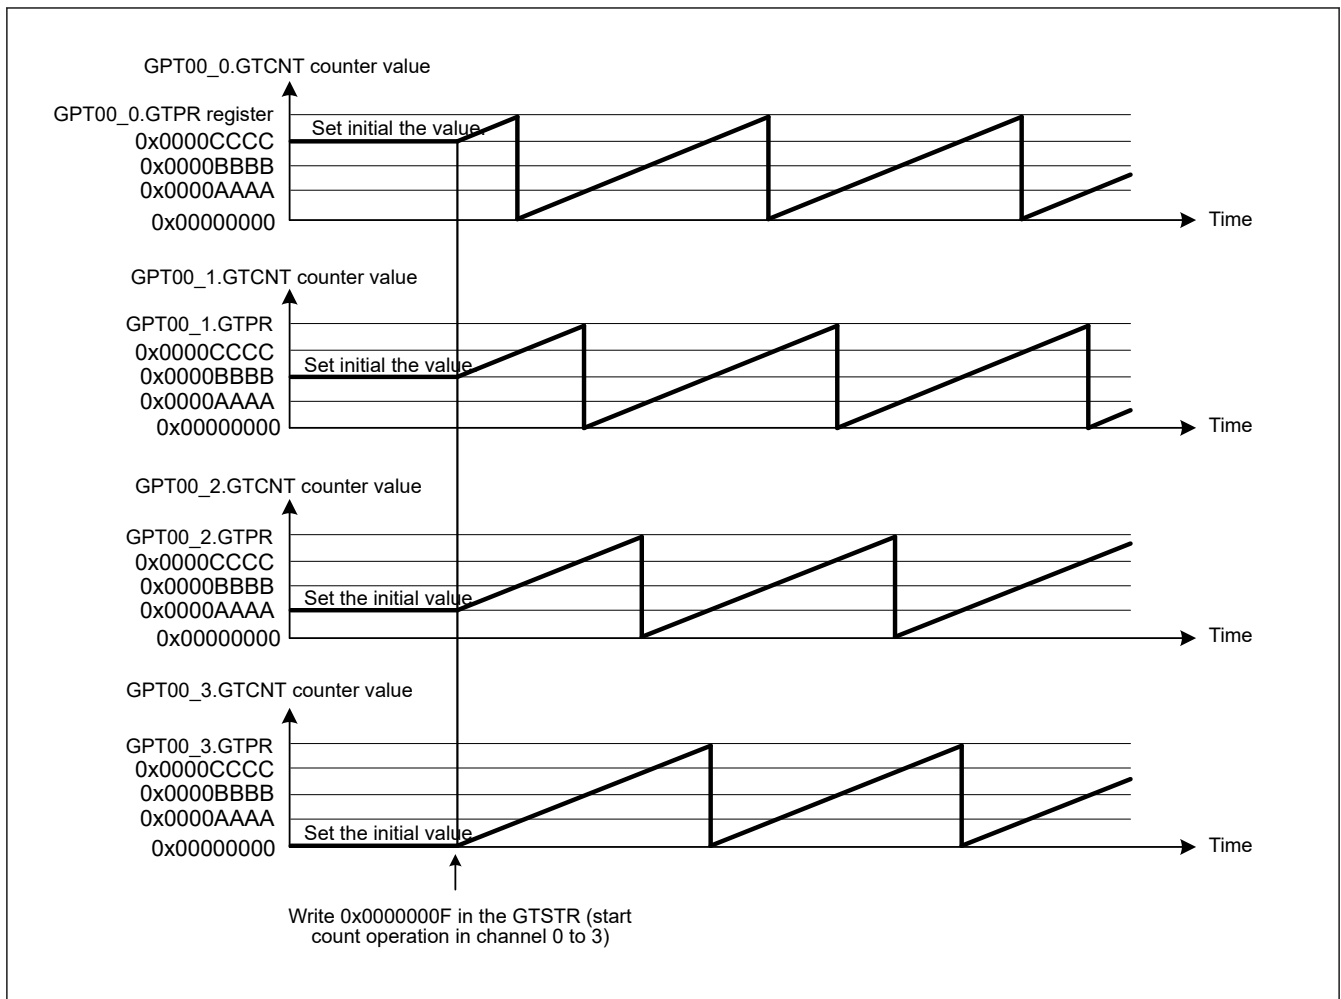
GPT00_0.GTCNT counter value

GPT00_0.GTPR register
Set initial the value.
0x0000CCCC
0x0000BBBB
0x0000AAAA
0x00000000
Time

GPT00_1.GTCNT counter value

GPT00_1.GTPR
0x0000CCCC
Set initial the value
0x0000BBBB
0x0000AAAA
0x00000000
Time

GPT00_2.GTCNT counter value

GPT00_2.GTPR
0x0000CCCC
0x0000BBBB
Set the initial value
0x0000AAAA
0x00000000
Time

GPT00_3.GTCNT counter value

GPT00_3.GTPR
0x0000CCCC
0x0000BBBB
0x0000AAAA
Set the initial value
0x00000000
Time

Write 0x0000000F in the GTSTR (start count operation in channel 0 to 3)